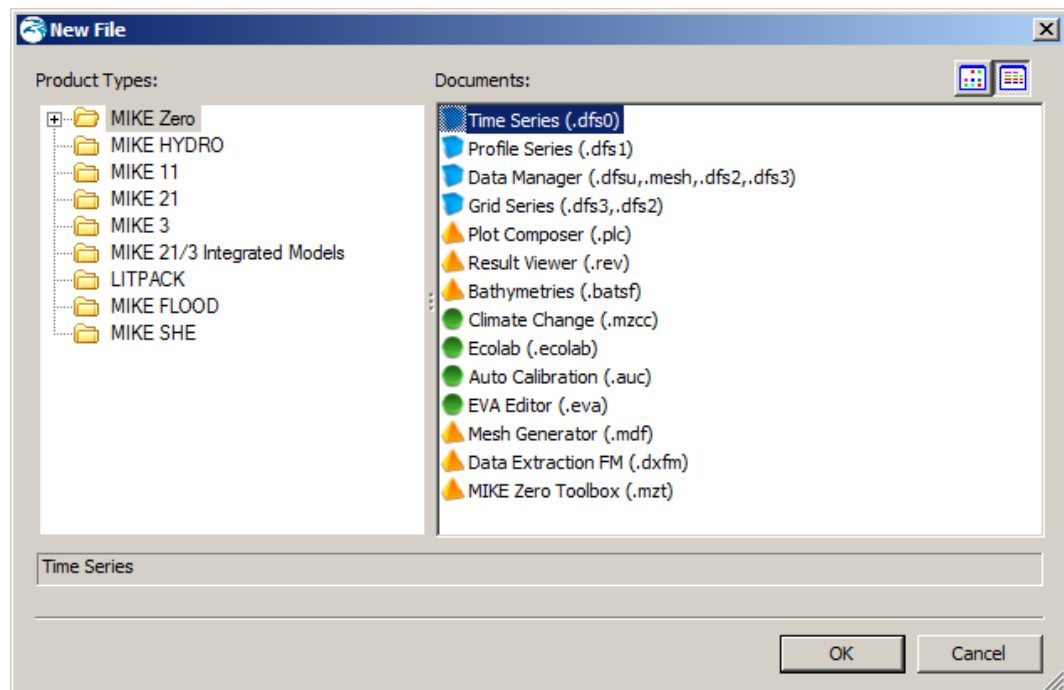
New File

Product Types:

MIKE Zero
MIKE HYDRO
MIKE 11
MIKE 21
MIKE 3
MIKE 21/3 Integrated Models
LITPACK
MIKE FLOOD
MIKE SHE

Documents:

Time Series (.dfs0)
Profile Series (.dfs1)
Data Manager (.dfsu,.mesh,.dfs2,.dfs3)
Grid Series (.dfs3,.dfs2)
Plot Composer (.plc)
Result Viewer (.rev)
Bathymetries (.batsf)
Climate Change (.mzcc)
Ecolab (.ecolab)
Auto Calibration (.auc)
EVA Editor (.eva)
Mesh Generator (.mdf)
Data Extraction FM (.dxfm)
MIKE Zero Toolbox (.mzt)

Time Series

OK
Cancel